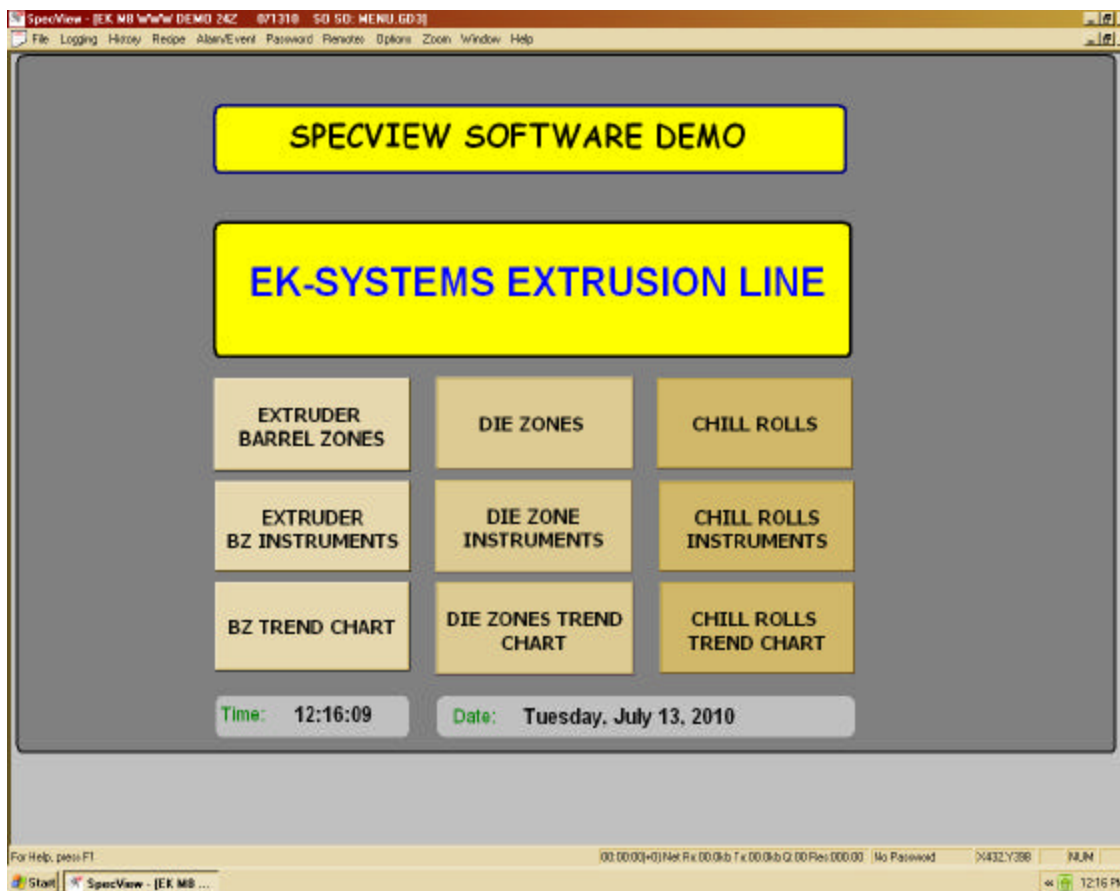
SpecView - [EK MB WWW DEMO 24Z 071310 SO SO: MENU.GD3]

File Logging History Recipe Alarm/Event Password Remotes Options Zoom Window Help

SPECVIEW SOFTWARE DEMO

EK-SYSTEMS EXTRUSION LINE

EXTRUDER BARREL ZONES

DIE ZONES

CHILL ROLLS

EXTRUDER BZ INSTRUMENTS

DIE ZONE INSTRUMENTS

CHILL ROLLS INSTRUMENTS

BZ TREND CHART

DIE ZONES TREND CHART

CHILL ROLLS TREND CHART

Time: 12:16:09

Date: Tuesday, July 13, 2010

For Help, press F1

00:00:00|+0|Net Rx:00.0kb Tx:00.0kb Q:00 Res:000.00 No Password X432,Y398 NUM

Start SpecView - [EK MB ...

12:16 P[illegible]